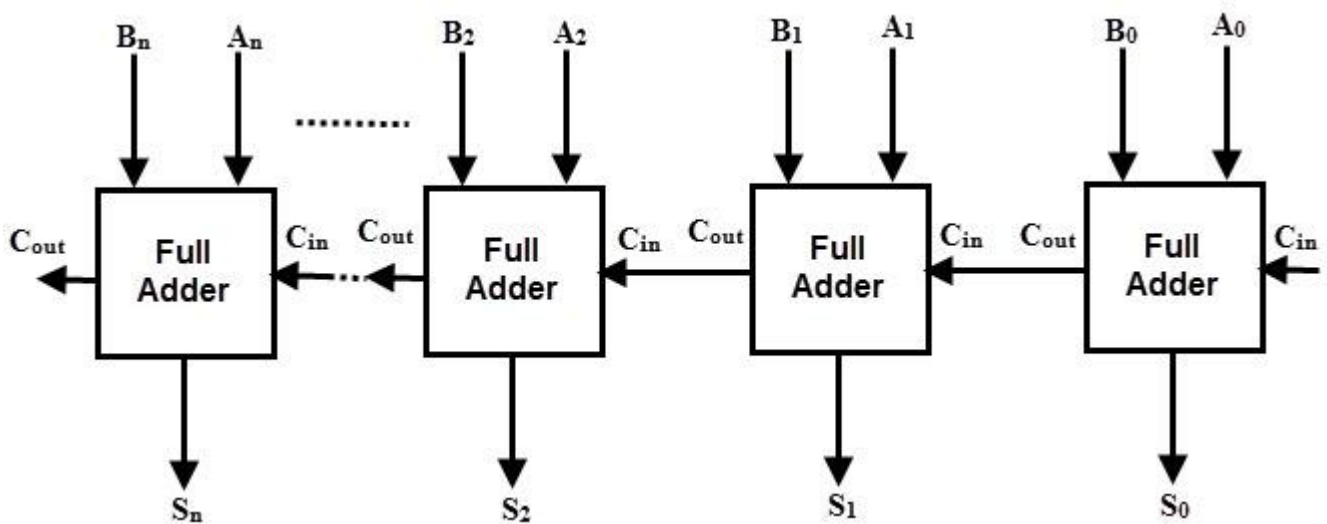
$B_n$ $A_n$

$C_{out}$ Full Adder $C_{in}$

$S_n$

$B_2$ $A_2$

$C_{out}$ Full Adder $C_{in}$

$S_2$

$B_1$ $A_1$

$C_{out}$ Full Adder $C_{in}$

$S_1$

$B_0$ $A_0$

$C_{out}$ Full Adder $C_{in}$

$S_0$